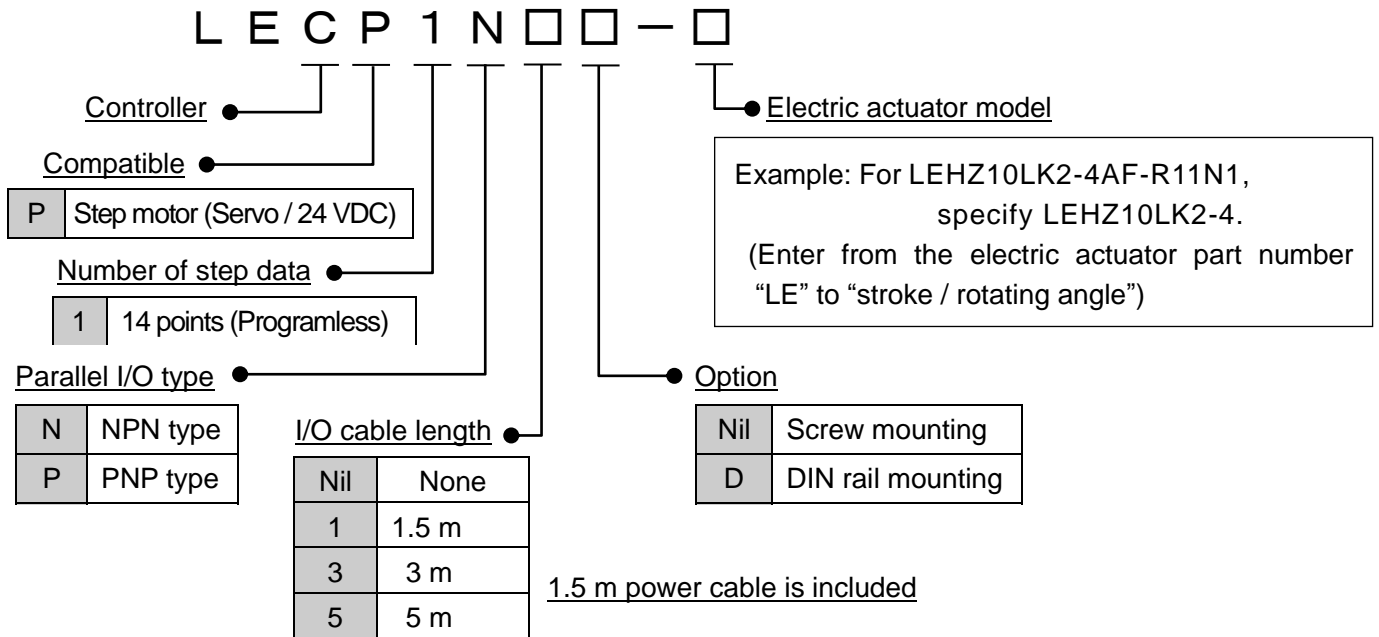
L E C P 1 N □ □ − □

Controller

Compatible

| P | Step motor (Servo / 24 VDC) |
|---|---|

Number of step data

| 1 | 14 points (Programless) |
|---|---|

Parallel I/O type

| N | NPN type |
|---|---|
| P | PNP type |

I/O cable length

| Nil | None |
|---|---|
| 1 | 1.5 m |
| 3 | 3 m |
| 5 | 5 m |

1.5 m power cable is included

Option

| Nil | Screw mounting |
|---|---|
| D | DIN rail mounting |

Electric actuator model

Example: For LEHZ10LK2-4AF-R11N1, specify LEHZ10LK2-4.
(Enter from the electric actuator part number "LE" to "stroke / rotating angle")